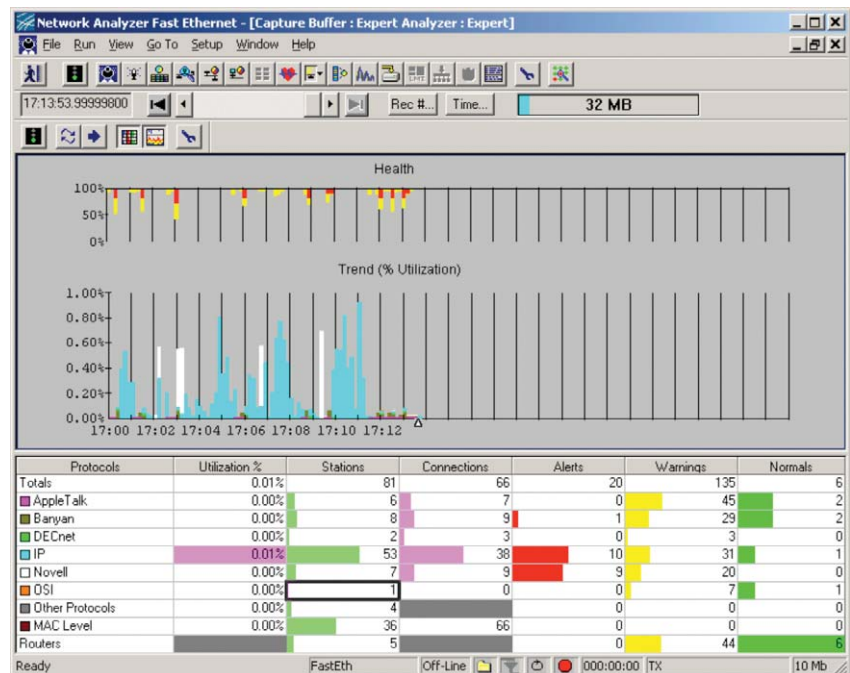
Network Analyzer Fast Ethernet - [Capture Buffer : Expert Analyzer : Expert]

File Run View Go To Setup Window Help

17:13:53.99999800

Rec #... Time...

32 MB

Health

100%

50%

0%

Trend (% Utilization)

1.00%

0.80%

0.60%

0.40%

0.20%

0.00%

17:00 17:02 17:04 17:06 17:08 17:10 17:12

| Protocols | Utilization % | Stations | Connections | Alerts | Warnings | Normals |
|---|---|---|---|---|---|---|
| Totals | 0.01% | 81 | 66 | 20 | 135 | 6 |
| AppleTalk | 0.00% | 6 | 7 | 0 | 45 | 2 |
| Banyan | 0.00% | 8 | 9 | 1 | 29 | 2 |
| DECnet | 0.00% | 2 | 3 | 0 | 3 | 0 |
| IP | 0.01% | 53 | 38 | 10 | 31 | 1 |
| Novell | 0.00% | 7 | 9 | 9 | 20 | 0 |
| OSI | 0.00% | 1 | 0 | 0 | 7 | 1 |
| Other Protocols | 0.00% | 4 | | 0 | 0 | 0 |
| MAC Level | 0.00% | 36 | 66 | 0 | 0 | 0 |
| Routers | | 5 | | 0 | 44 | 6 |

Ready FastEth Off-Line 000:00:00 TX 10 Mb